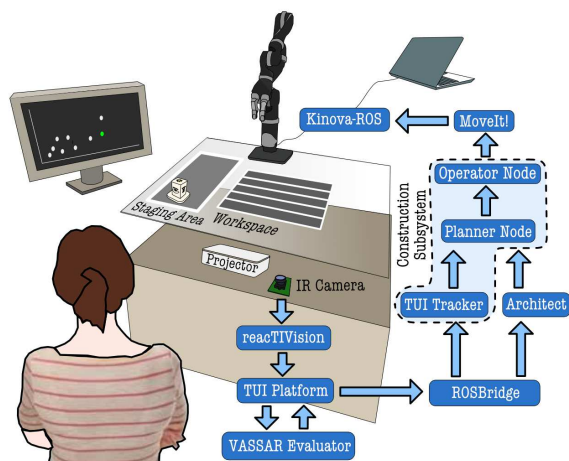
Kinova-ROS

MoveIt!

Operator Node

Construction Subsystem

Planner Node

Staging Area

Workspace

Projector

IR Camera

TUI Tracker

Architect

reacTIVision

TUI Platform

ROSBridge

VASSAR Evaluator